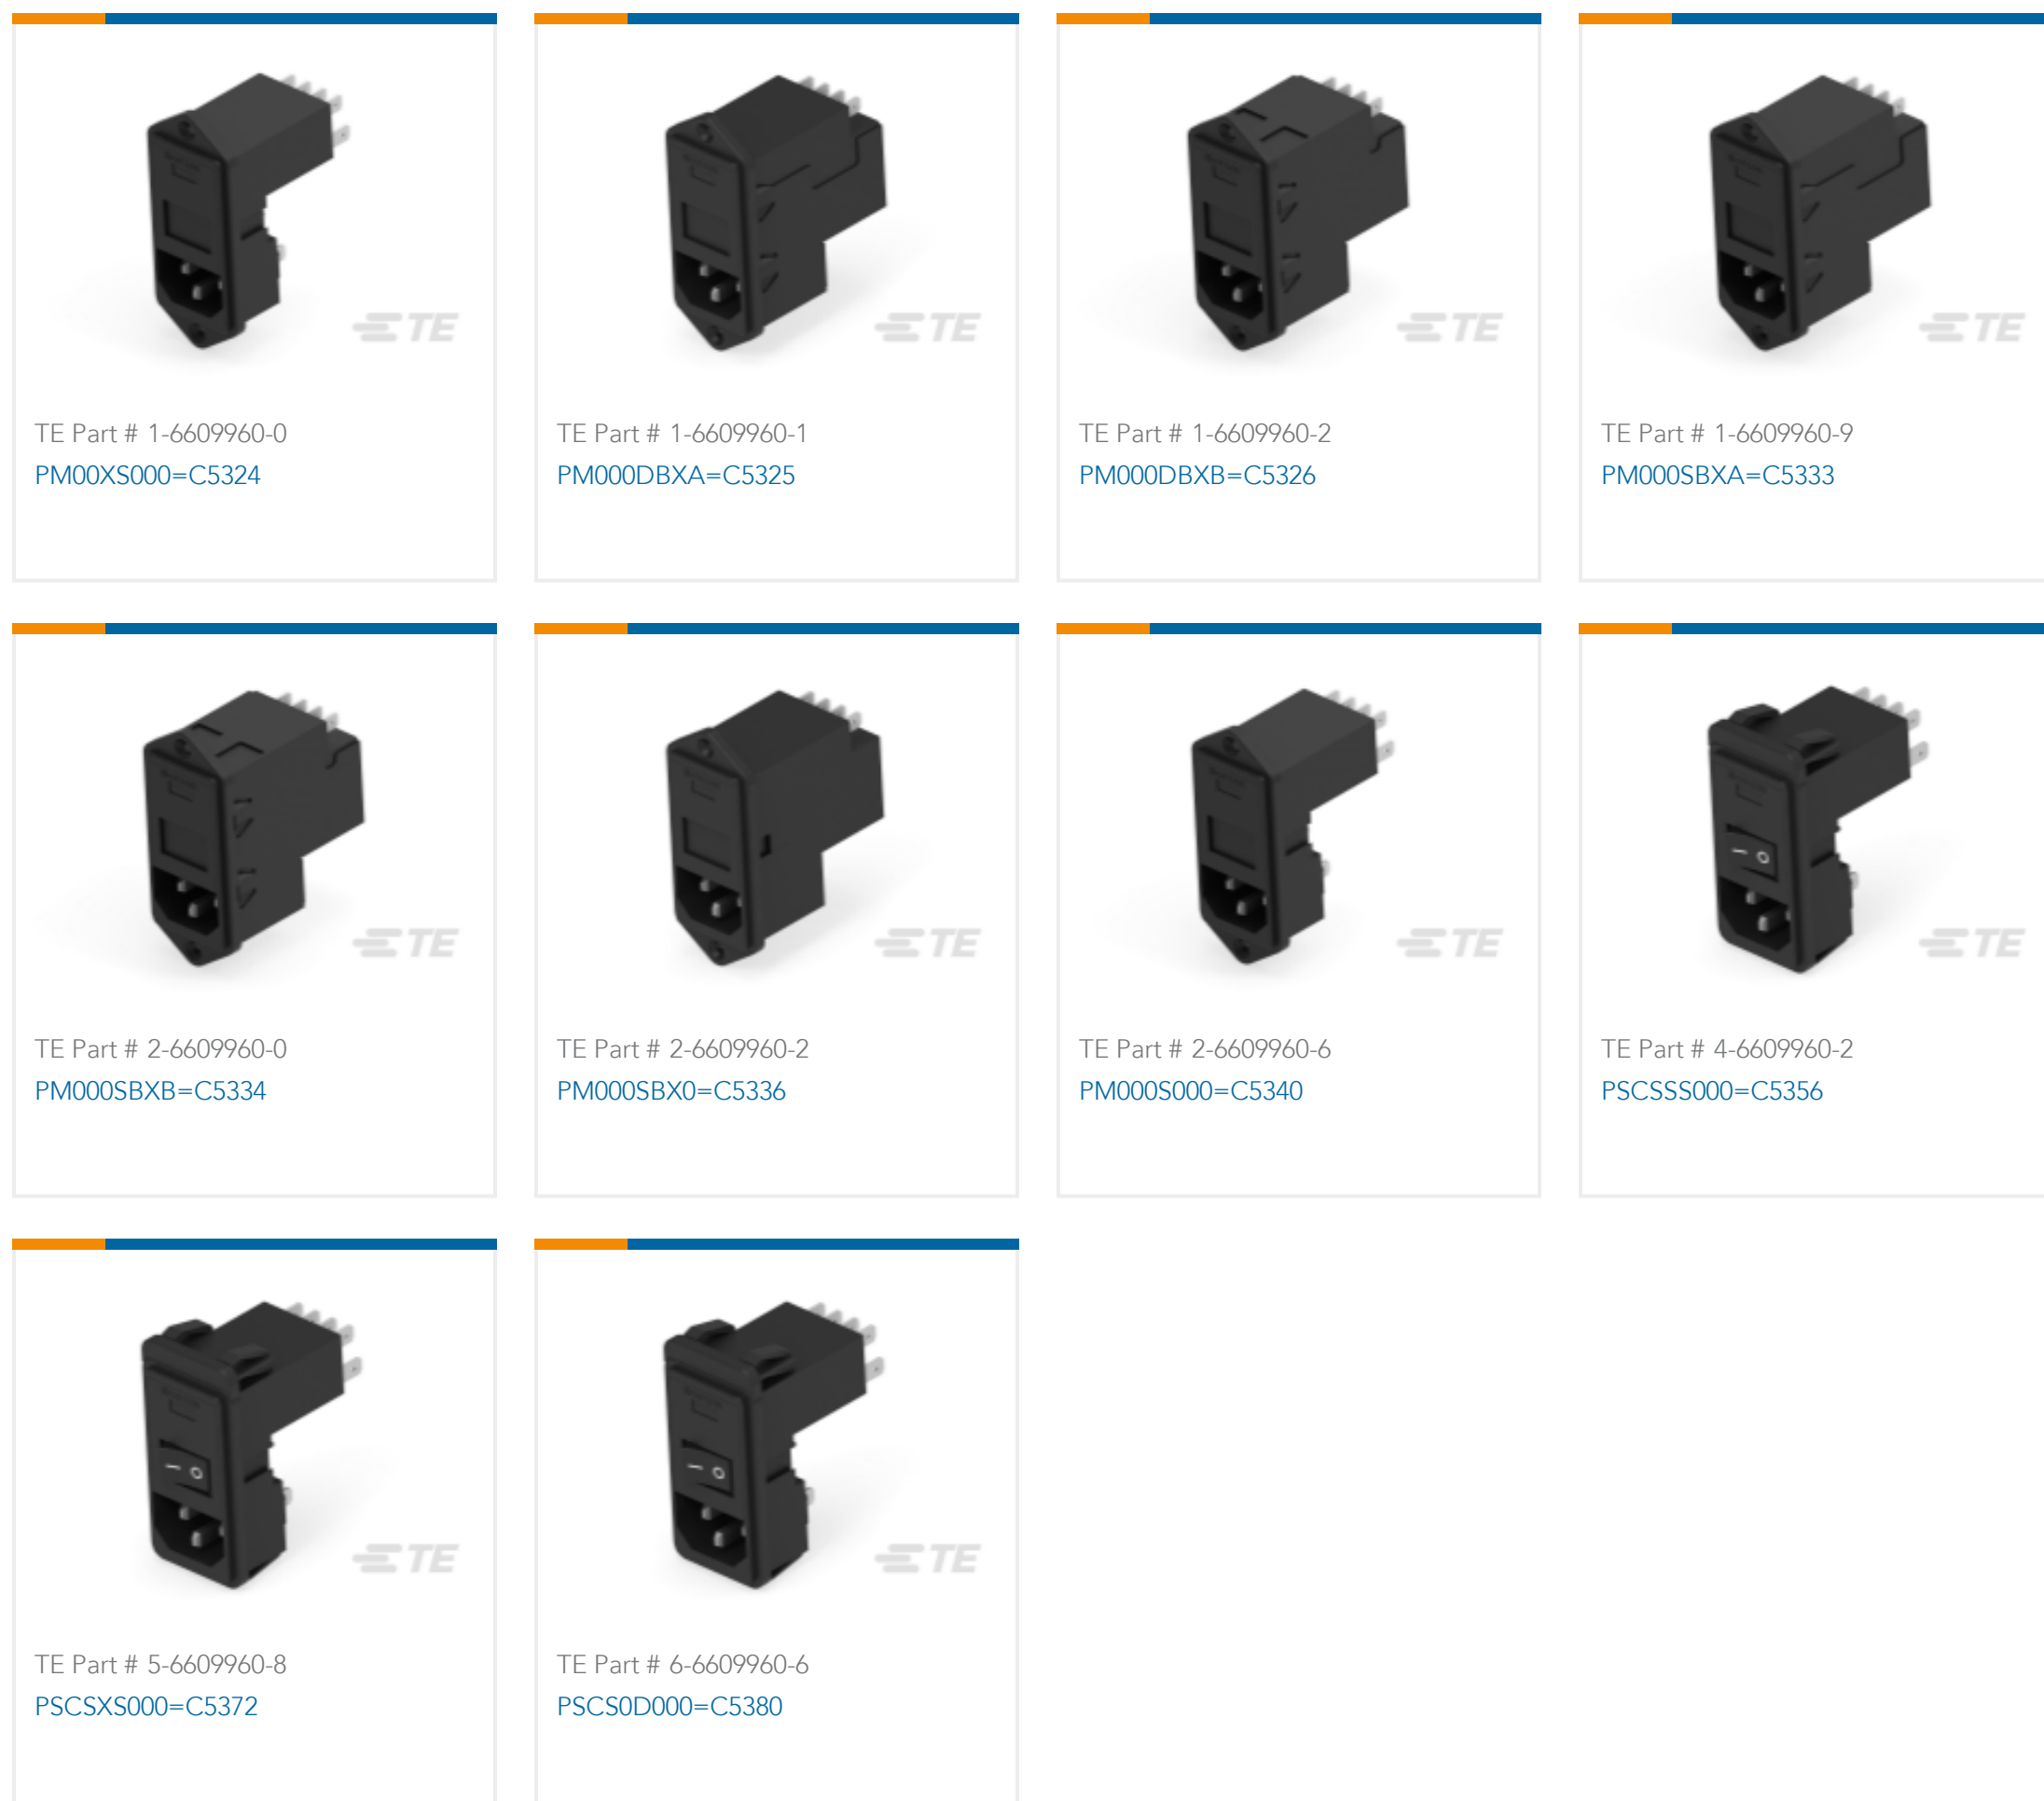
TE

TE Part # 1-6609960-0
PM00XS000=C5324

TE

TE Part # 1-6609960-1
PM000DBXA=C5325

TE

TE Part # 1-6609960-2
PM000DBXB=C5326

TE

TE Part # 1-6609960-9
PM000SBXA=C5333

TE

TE Part # 2-6609960-0
PM000SBXB=C5334

TE

TE Part # 2-6609960-2
PM000SBX0=C5336

TE

TE Part # 2-6609960-6
PM000S000=C5340

TE

TE Part # 4-6609960-2
PSCSSS000=C5356

TE

TE Part # 5-6609960-8
PSCSXS000=C5372

TE

TE Part # 6-6609960-6
PSCS0D000=C5380